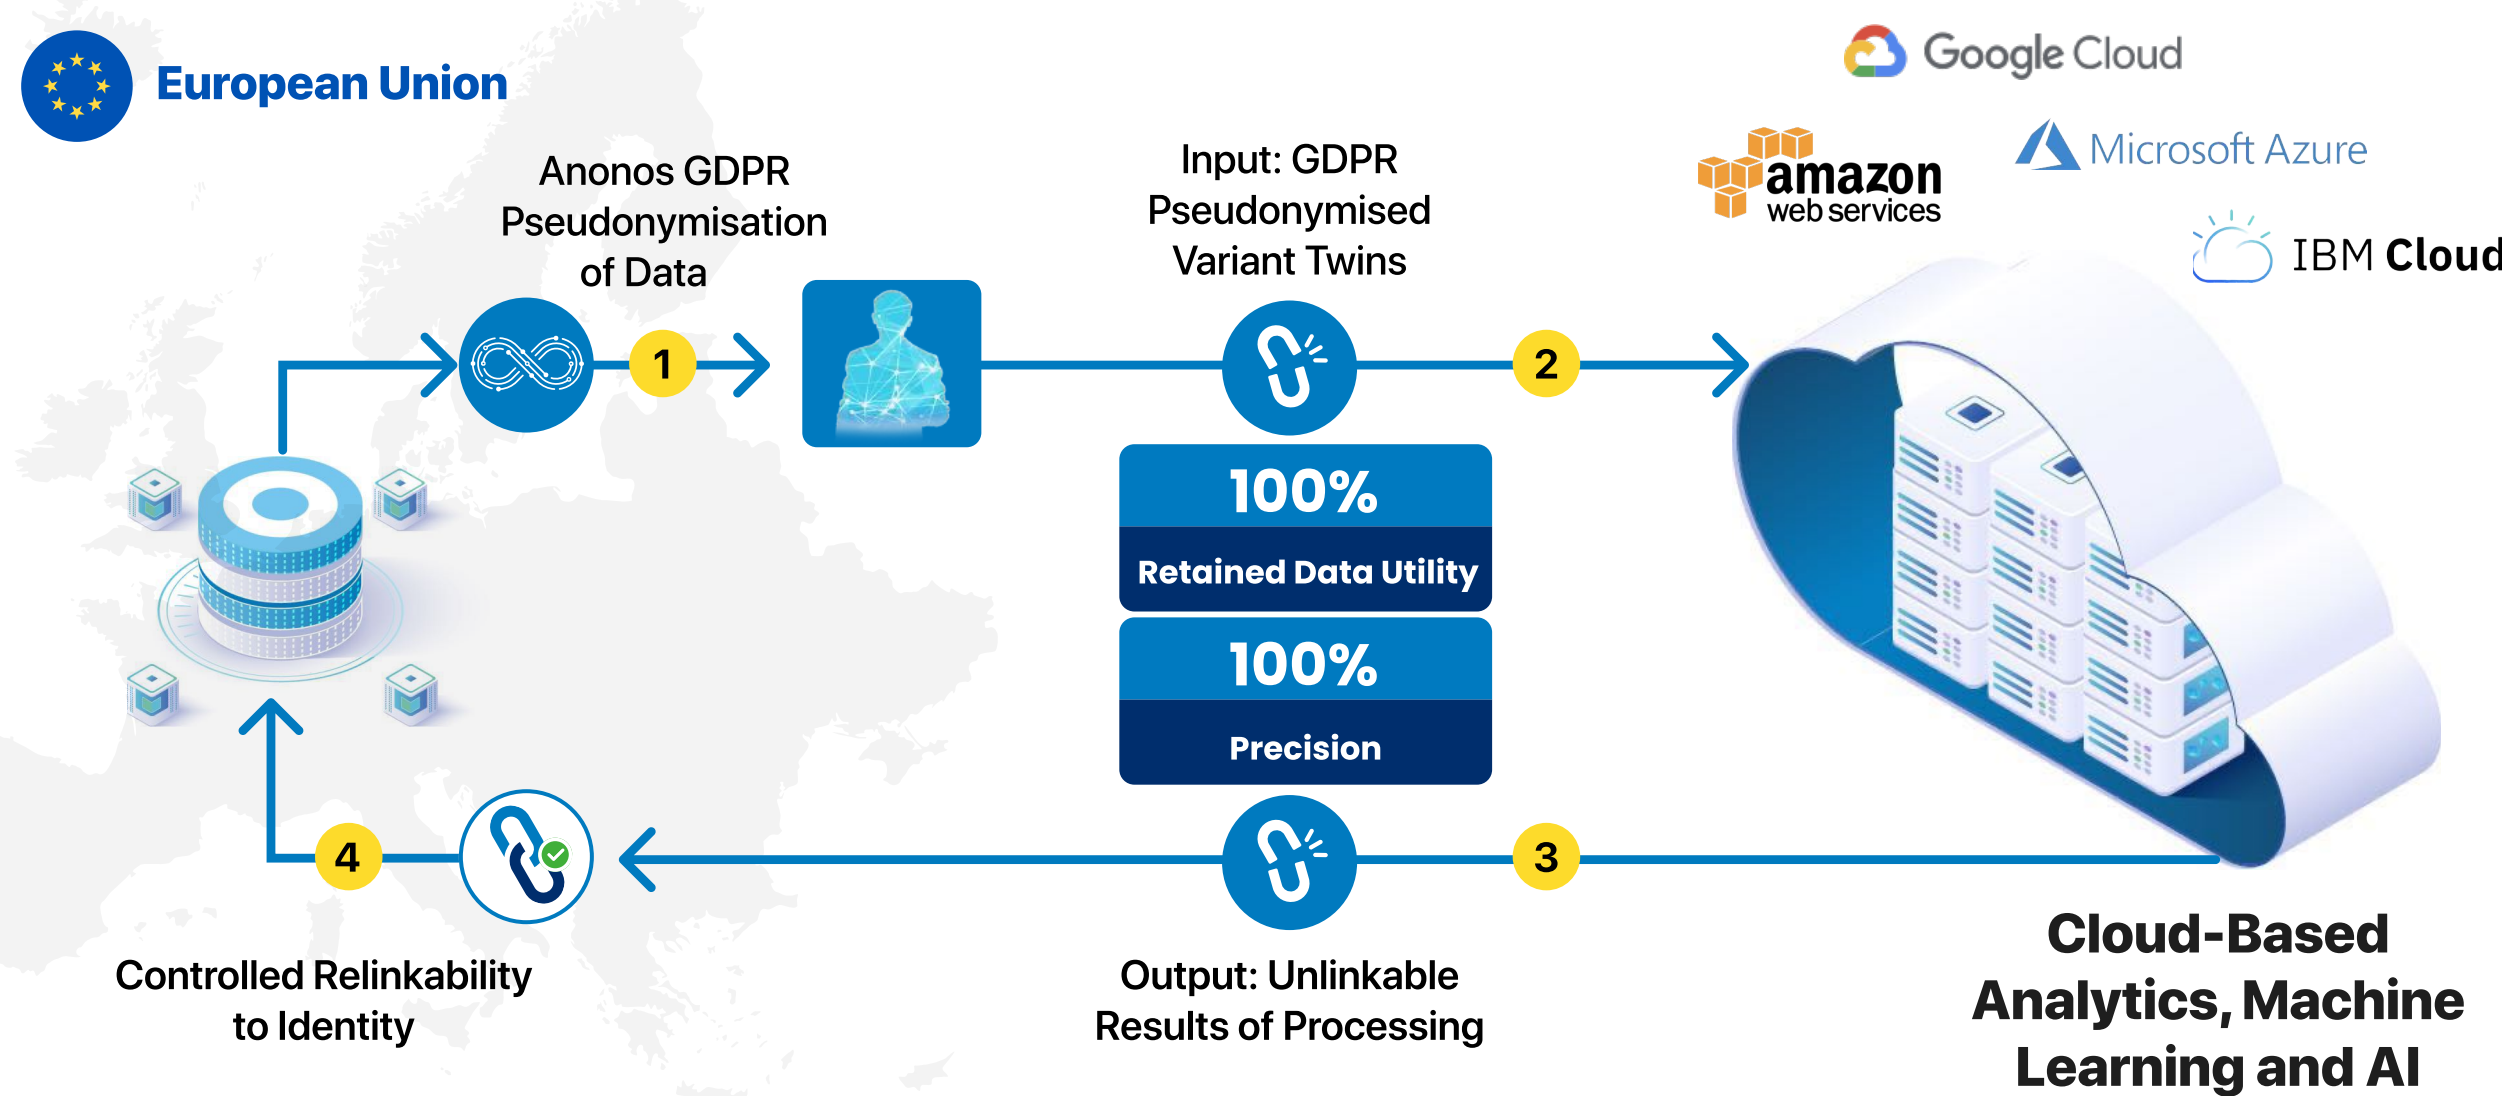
European Union

Google Cloud

amazon web services

Microsoft Azure

IBM Cloud

Anonos GDPR Pseudonymisation of Data

Input: GDPR Pseudonymised Variant Twins

1

2

100%

Retained Data Utility

100%

Precision

4

3

Controlled Relinkability to Identity

Output: Unlinkable Results of Processing

Cloud-Based Analytics, Machine Learning and AI